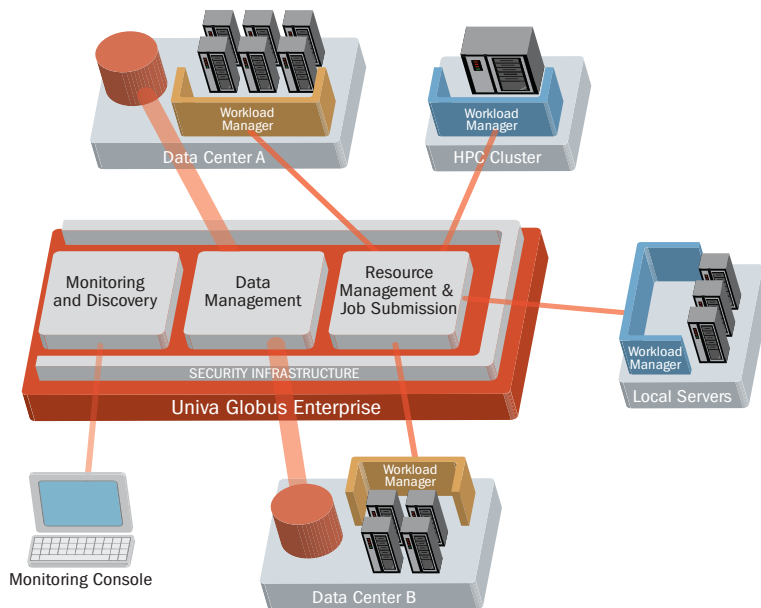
Workload Manager
Data Center A
Workload Manager
HPC Cluster
Monitoring and Discovery
Data Management
Resource Management & Job Submission
SECURITY INFRASTRUCTURE
Univa Globus Enterprise
Workload Manager
Local Servers
Workload Manager
Monitoring Console
Data Center B